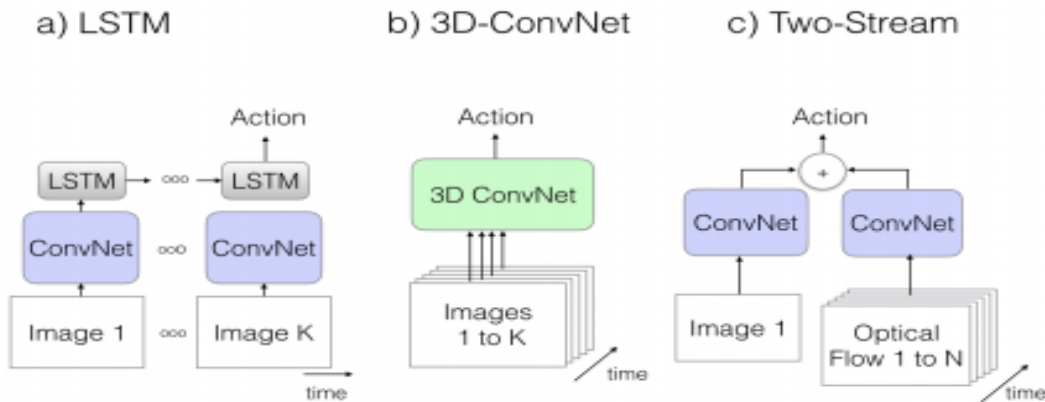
a) LSTM

Action

LSTM

LSTM

ConvNet

ConvNet

Image 1

Image K

time

b) 3D-ConvNet

Action

3D ConvNet

Images 1 to K

time

c) Two-Stream

Action

+

ConvNet

ConvNet

Image 1

Optical Flow 1 to N

time